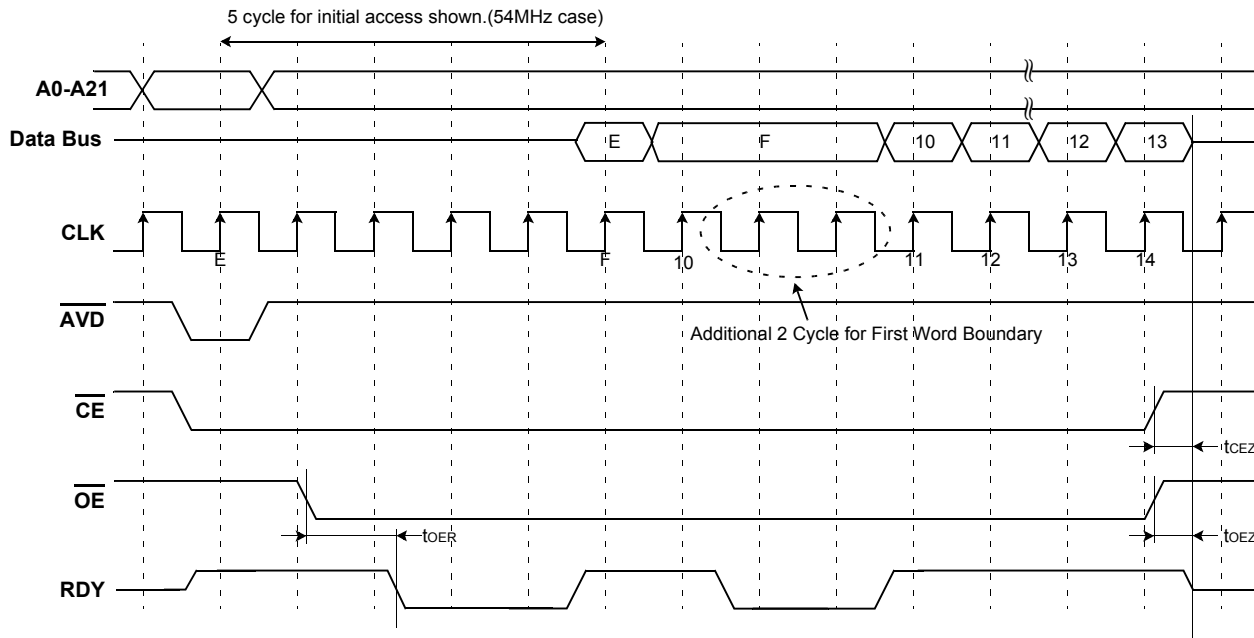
5 cycle for initial access shown.(54MHz case)

A0-A21

Data Bus

E

F

10

11

12

13

CLK

E

F

10

11

12

13

14

$\overline{\text{AVD}}$

Additional 2 Cycle for First Word Boundary

$\overline{\text{CE}}$

$t_{CEZ}$

$\overline{\text{OE}}$

$t_{OER}$

$t_{OEZ}$

RDY